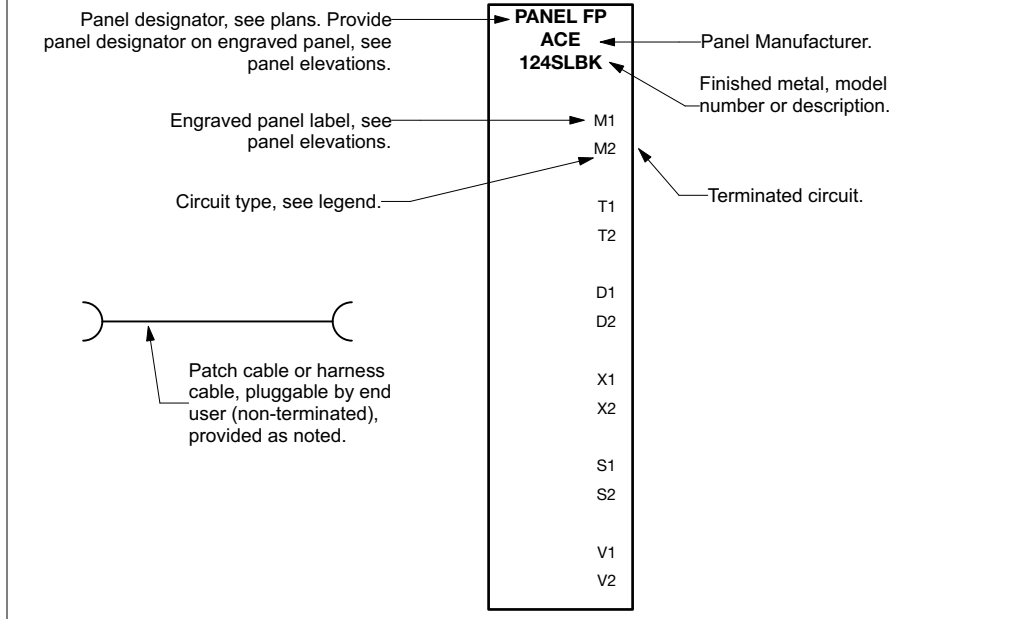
Panel designator, see plans. Provide panel designator on engraved panel, see panel elevations.

PANEL FP
ACE
124SLBK

Panel Manufacturer.

Finished metal, model number or description.

Engraved panel label, see panel elevations.

M1
M2

Circuit type, see legend.

Terminated circuit.

T1
T2

D1
D2

Patch cable or harness cable, pluggable by end user (non-terminated), provided as noted.

X1
X2

S1
S2

V1
V2